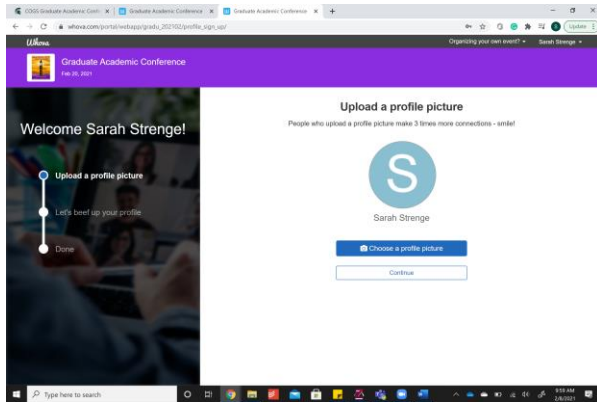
COGS Graduate Academic Conf ×
Graduate Academic Conference ×
Graduate Academic Conference ×
+

whova.com/portal/webapp/gradu_202102/profile_sign_up/

Update

Whova

Organizing your own event? ▾
Sarah Strenge ▾

Graduate Academic Conference
Feb 26, 2021

Welcome Sarah Strenge!

Upload a profile picture

Let's beef up your profile

Done

Upload a profile picture

People who upload a profile picture make 3 times more connections - smile!

S

Sarah Strenge

Choose a profile picture

Continue

Type here to search

9:59 AM
2/8/2021